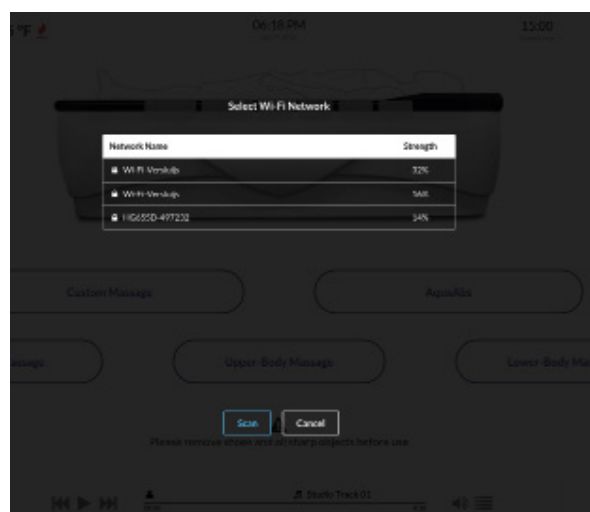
°F

06:18 PM

15:00

Select Wi-Fi Network

| Network Name | Strength |
|---|---|
| Wi-Fi-Verskib | 32% |
| Wi-Fi-Verskip | 56% |
| HG655D-497232 | 14% |

Custom Massage

AquaAir

assage

Upper-Body Massage

Lower-Body Ma

Scan

Cancel

Please remove shoes and all sharp objects before use.

Studio Track 01